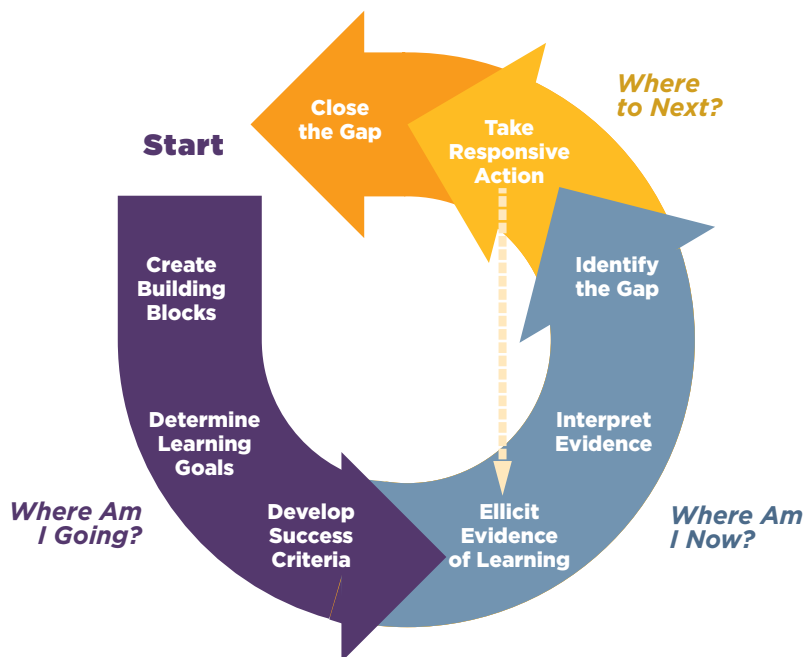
Start

Create Building Blocks

Determine Learning Goals

Develop Success Criteria

Where Am I Going?

Ellicit Evidence of Learning

Interpret Evidence

Identify the Gap

Where Am I Now?

Take Responsive Action

Close the Gap

Where to Next?